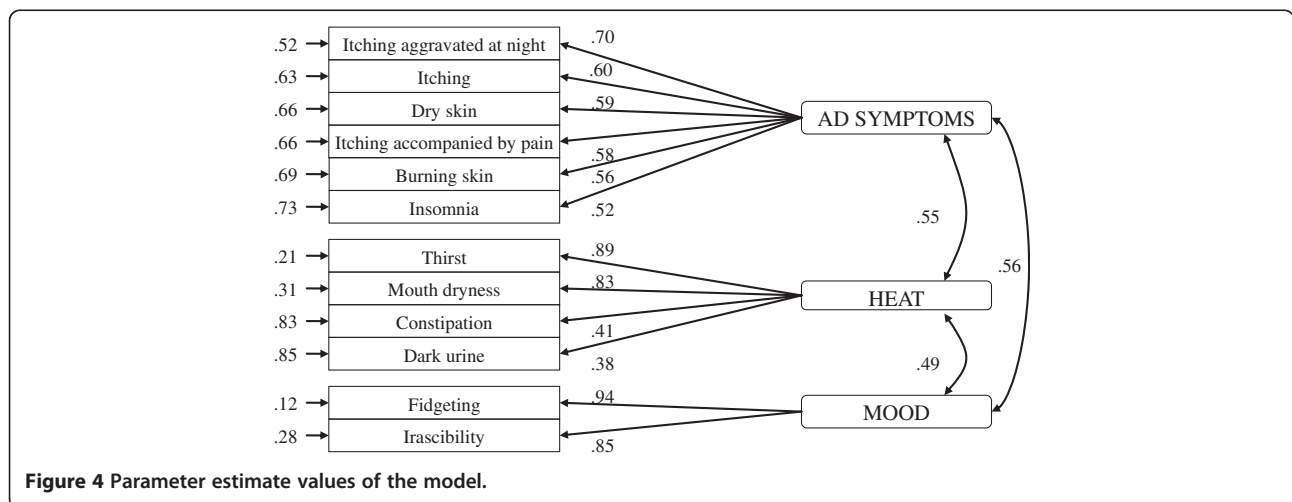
.52 Itching aggravated at night .70
.63 Itching .60
.66 Dry skin .59
.66 Itching accompanied by pain .58
.69 Burning skin .56
.73 Insomnia .52

AD SYMPTOMS

.55

.56

.21 Thirst .89
.31 Mouth dryness .83
.83 Constipation .41
.85 Dark urine .38

HEAT

.49

.12 Fidgeting .94
.28 Irascibility .85

MOOD

**Figure 4 Parameter estimate values of the model.**